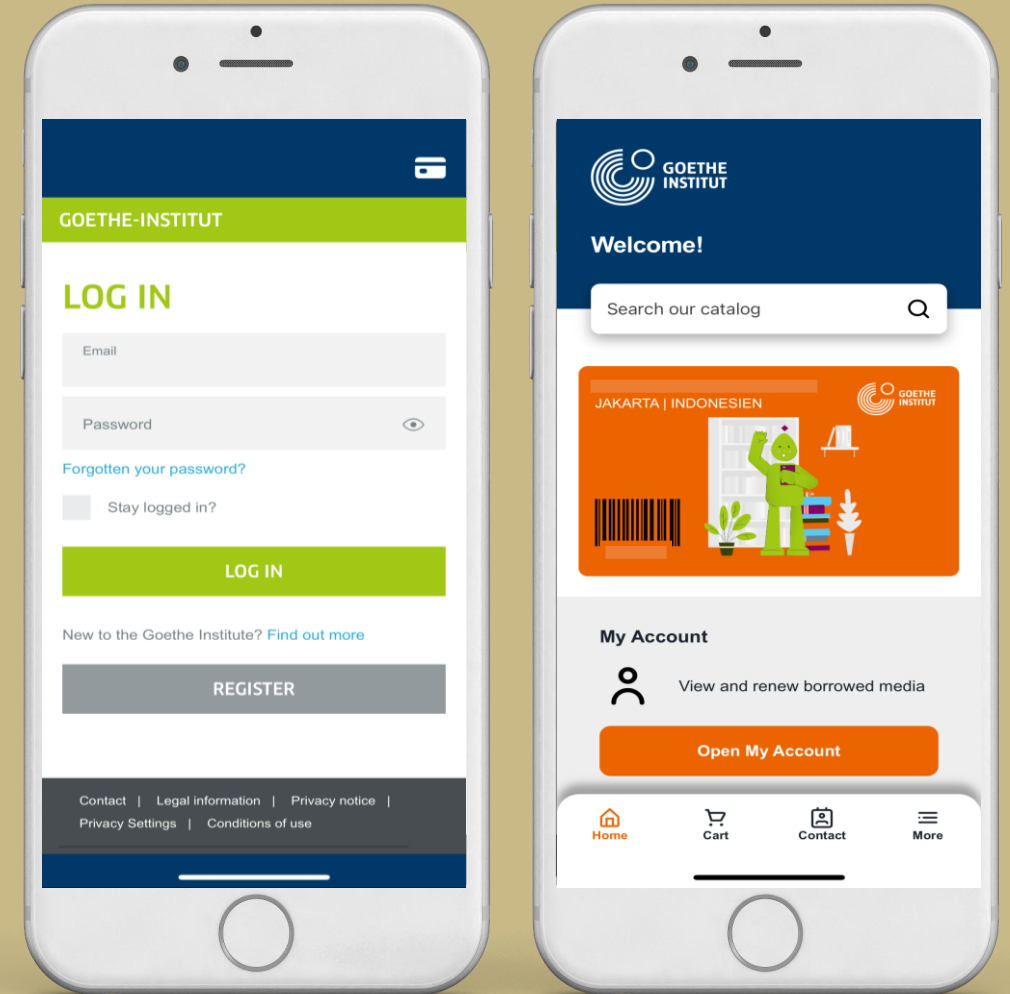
GOETHE-INSTITUT

LOG IN

Email

Password

Forgotten your password?

Stay logged in?

LOG IN

New to the Goethe Institute? Find out more

REGISTER

Contact | Legal information | Privacy notice | Privacy Settings | Conditions of use

GOETHE INSTITUT

Welcome!

Search our catalog

JAKARTA | INDONESIEN

GOETHE INSTITUT

My Account

View and renew borrowed media

Open My Account

Home
Cart
Contact
More